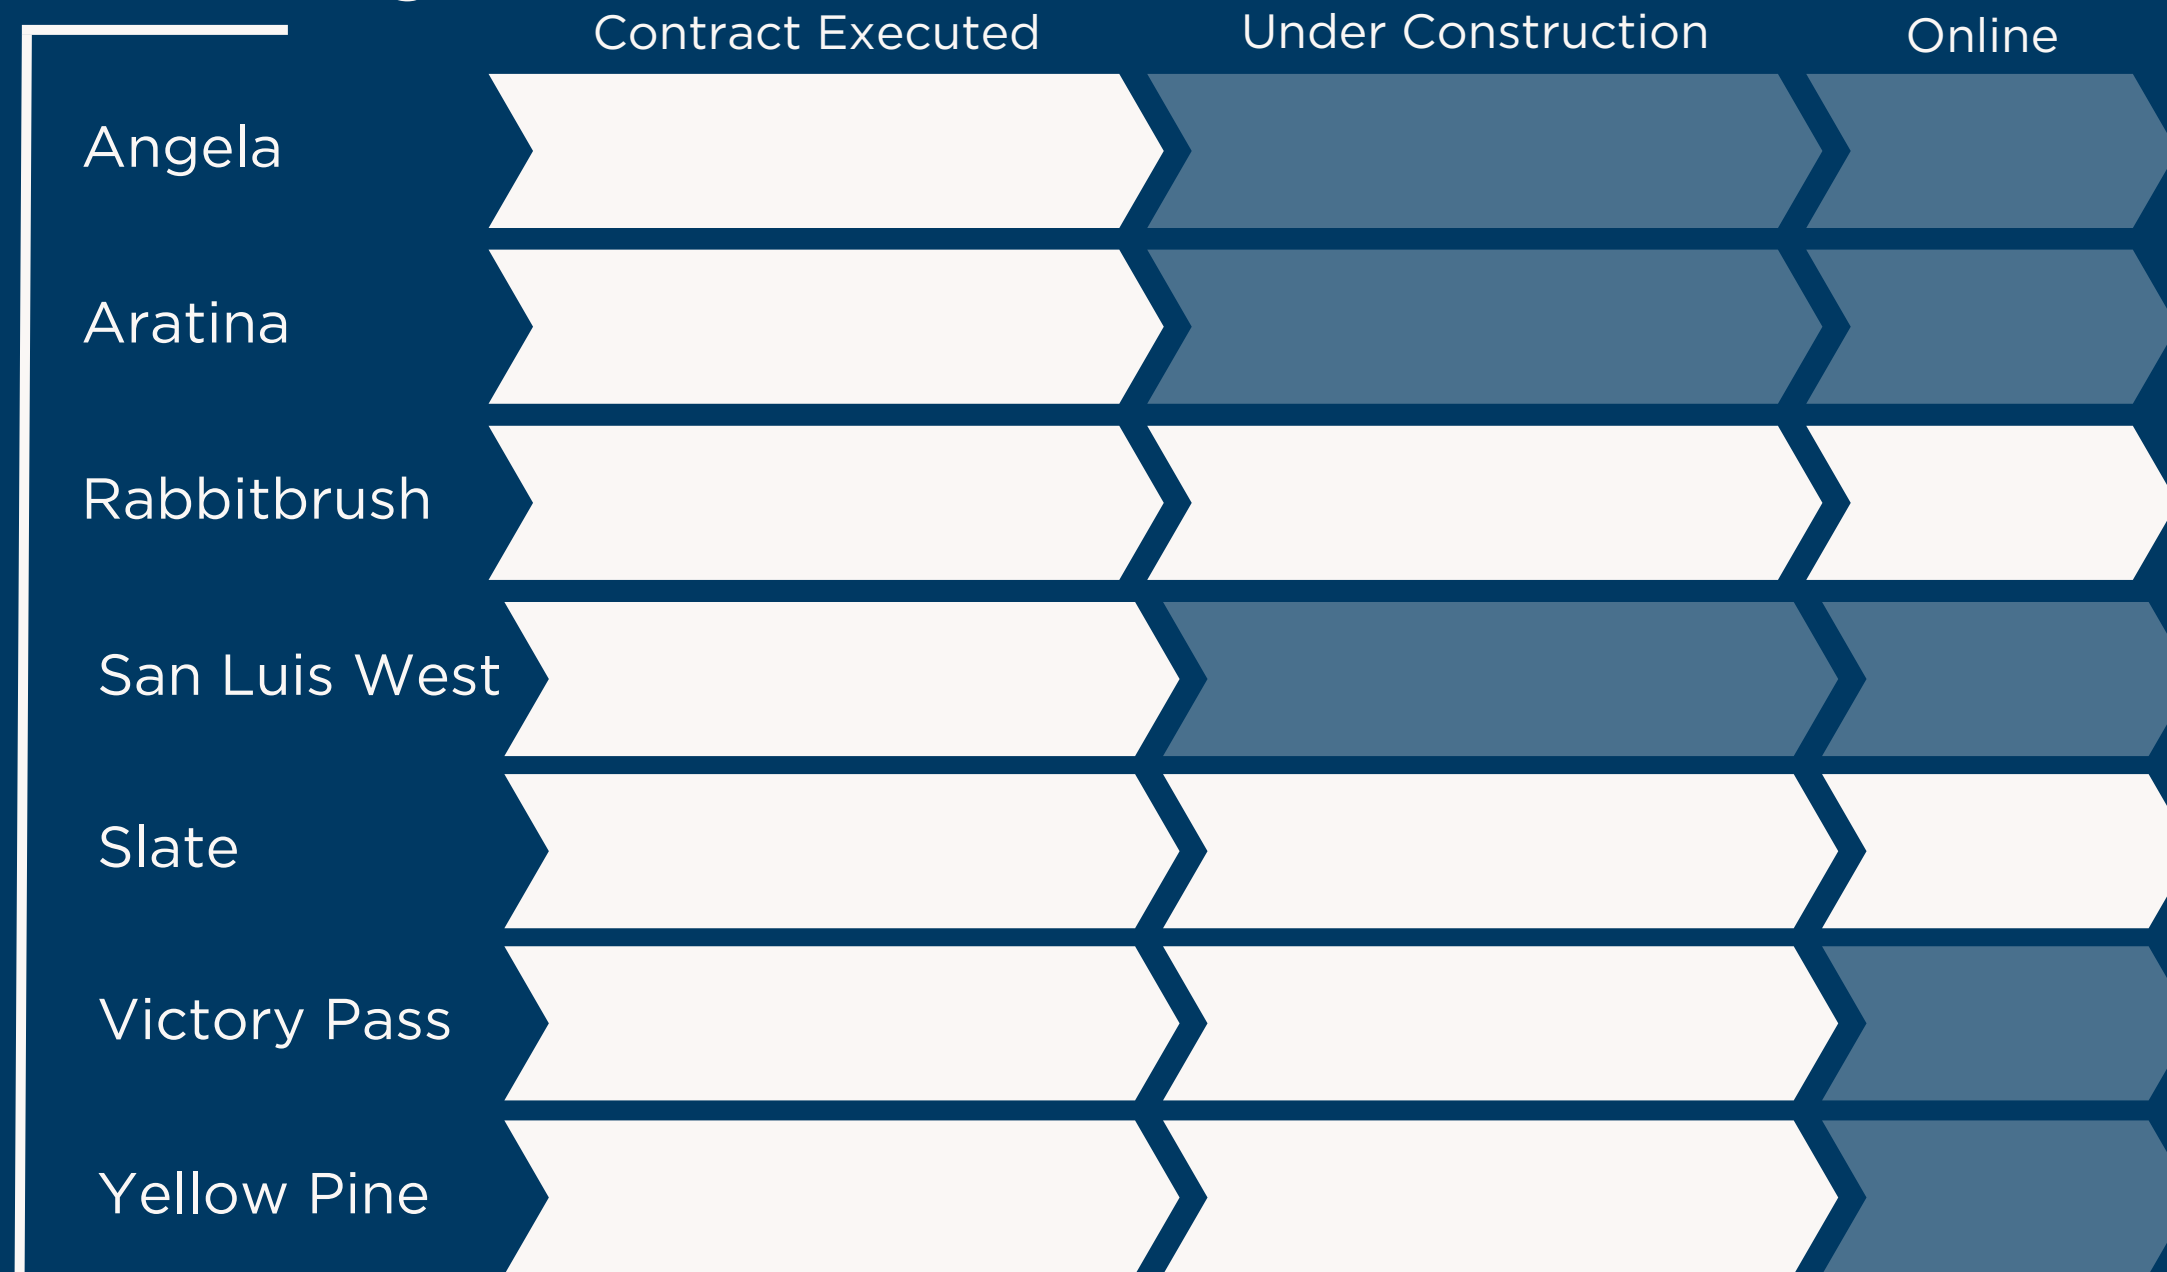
| | Contract Executed | Under Construction | Online |
|---|---|---|---|
| Angela | | | |
| Aratina | | | |
| Rabbitbrush | | | |
| San Luis West | | | |
| Slate | | | |
| Victory Pass | | | |
| Yellow Pine | | | |